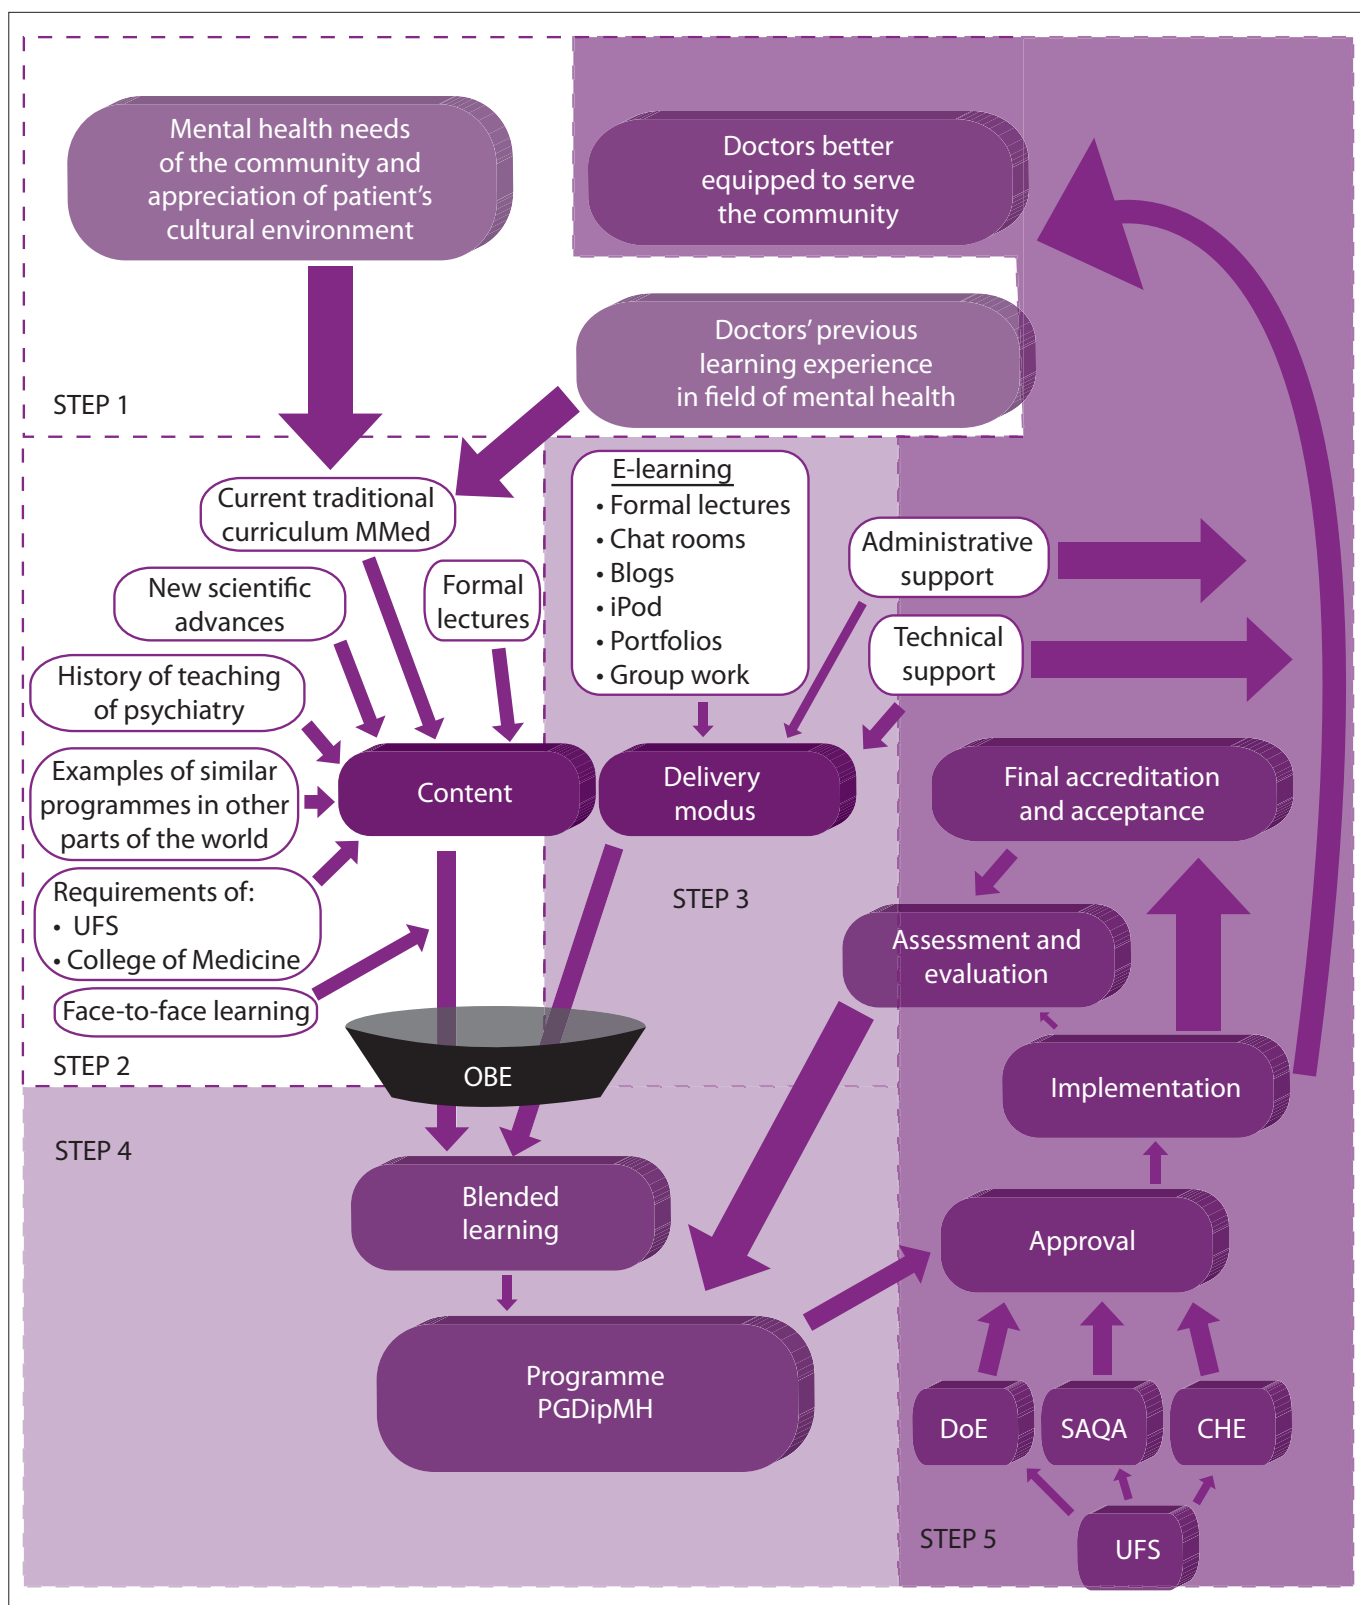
Mental health needs of the community and appreciation of patient's cultural environment

Doctors better equipped to serve the community

Doctors' previous learning experience in field of mental health

STEP 1

Current traditional curriculum MMed

New scientific advances

Formal lectures

History of teaching of psychiatry

Examples of similar programmes in other parts of the world

Requirements of:
• UFS
• College of Medicine

Face-to-face learning

Content

STEP 2

E-learning
• Formal lectures
• Chat rooms
• Blogs
• iPod
• Portfolios
• Group work

Administrative support

Technical support

Delivery modus

STEP 3

Final accreditation and acceptance

Assessment and evaluation

OBE

Implementation

STEP 4

Blended learning

Programme PGDipMH

Approval

DoE

SAQA

CHE

STEP 5

UFS